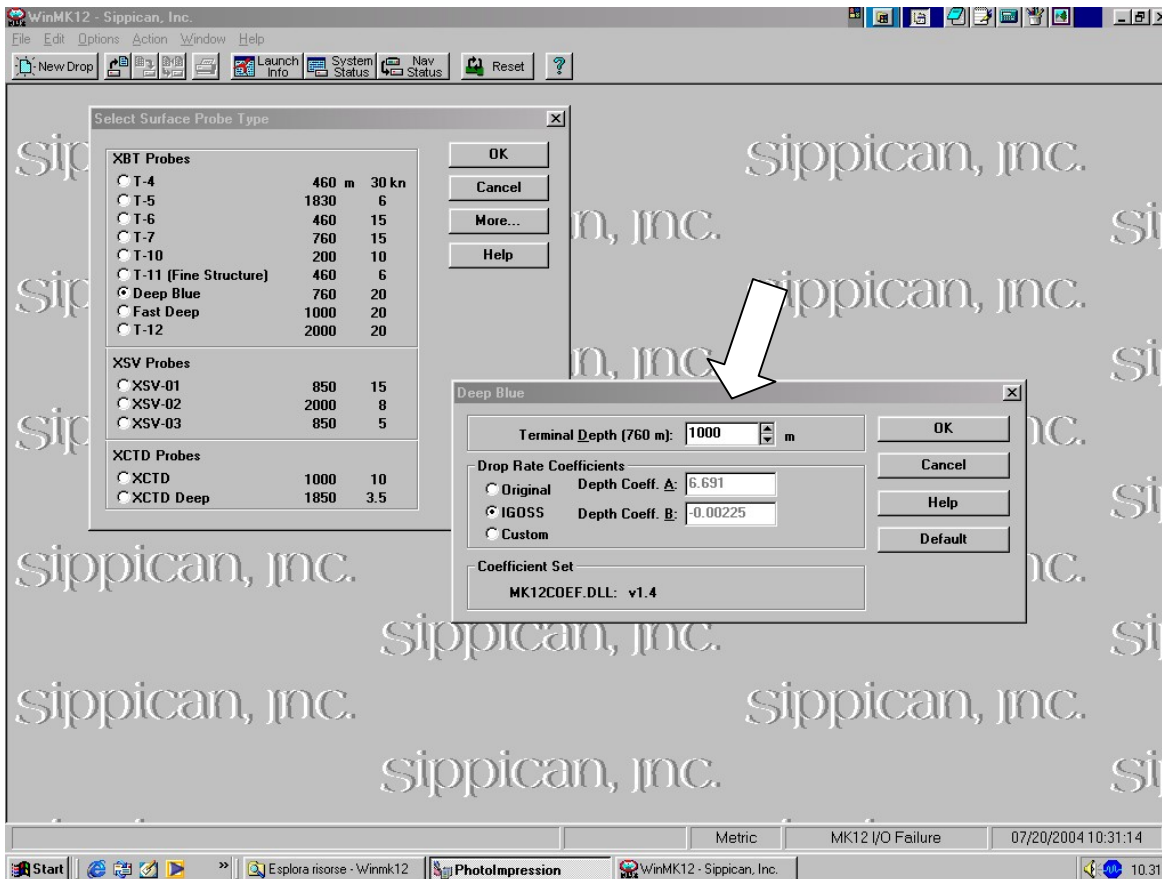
WinMK12 - Sippican, Inc.

File Edit Options Action Window Help

New Drop | Launch Info | System Status | Nav Status | Reset | ?

Select Surface Probe Type

XBT Probes

| | | |
|---|---|---|
| T-4 | 460 m | 30 kn |
| T-5 | 1830 | 6 |
| T-6 | 460 | 15 |
| T-7 | 760 | 15 |
| T-10 | 200 | 10 |
| T-11 (Fine Structure) | 460 | 6 |
| Deep Blue | 760 | 20 |
| Fast Deep | 1000 | 20 |
| T-12 | 2000 | 20 |

XSV Probes

| | | |
|---|---|---|
| XSV-01 | 850 | 15 |
| XSV-02 | 2000 | 8 |
| XSV-03 | 850 | 5 |

XCTD Probes

| | | |
|---|---|---|
| XCTD | 1000 | 10 |
| XCTD Deep | 1850 | 3.5 |

OK
Cancel
More...
Help

Deep Blue

Terminal Depth (760 m): 1000 m

Drop Rate Coefficients
Original Depth Coeff. A: 6.691
IGOSS Depth Coeff. B: -0.00225
Custom

Coefficient Set
MK12COEF.DLL: v1.4

OK
Cancel
Help
Default

sippican, inc.
sippican, inc.
sippican, inc.
sippican, inc.
sippican, inc.
sippican, inc.
sippican, inc.

Metric | MK12 I/O Failure | 07/20/2004 10:31:14

Start | Esplora risorse - Winmk12 | PhotoImpression | WinMK12 - Sippican, Inc. | 10.31